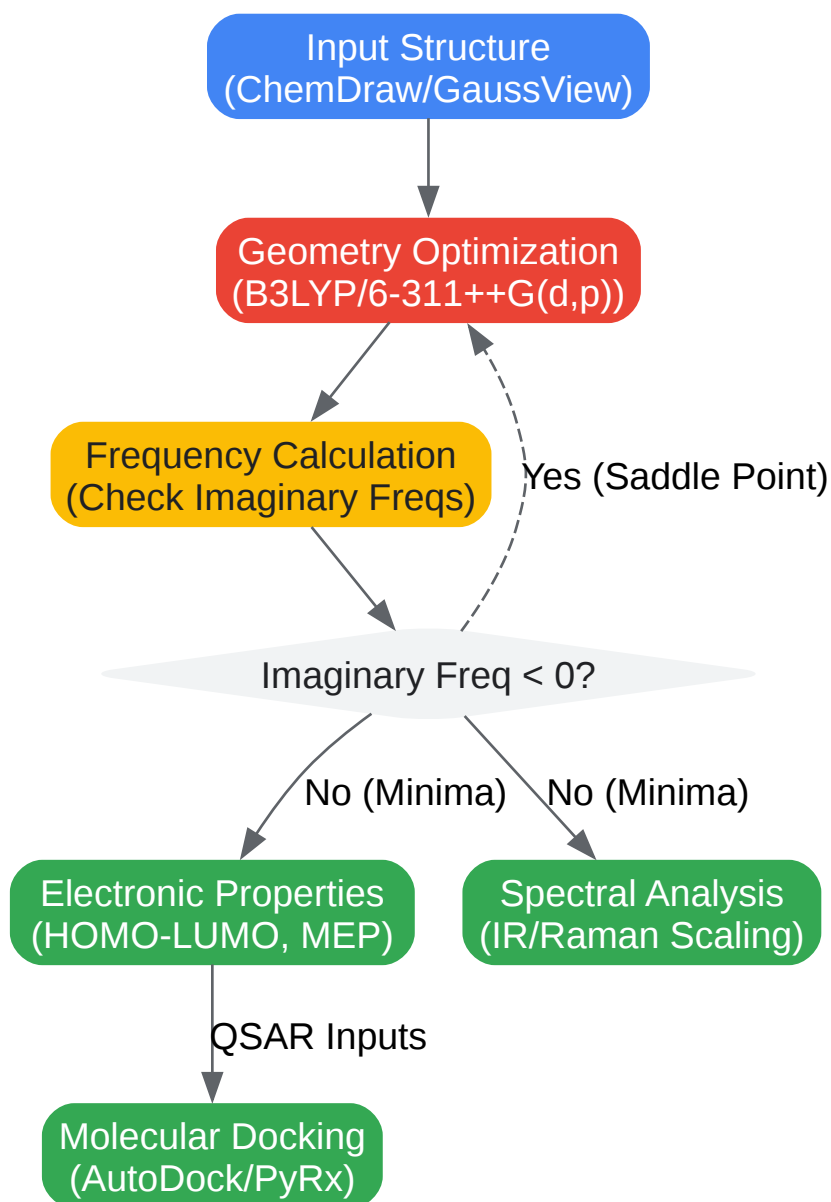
Input Structure
(ChemDraw/GaussView)

Geometry Optimization
(B3LYP/6-311++G(d,p))

Frequency Calculation
(Check Imaginary Freqs)

Yes (Saddle Point)

Imaginary Freq < 0?

No (Minima)

No (Minima)

Electronic Properties
(HOMO-LUMO, MEP)

Spectral Analysis
(IR/Raman Scaling)

QSAR Inputs

Molecular Docking
(AutoDock/PyRx)